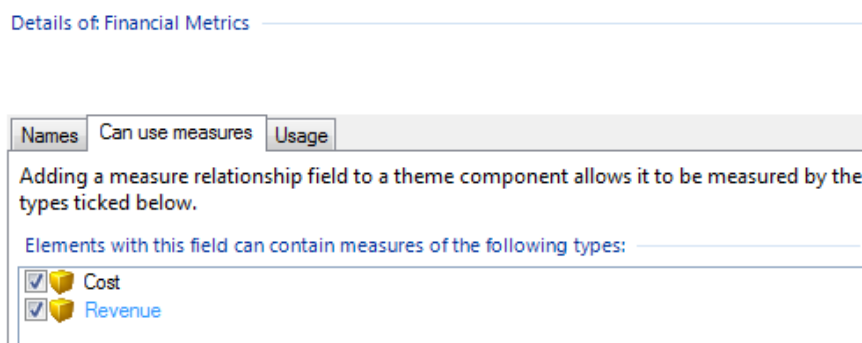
Details of: Financial Metrics

Names | Can use measures | Usage

Adding a measure relationship field to a theme component allows it to be measured by the types ticked below.

Elements with this field can contain measures of the following types:

Cost
Revenue